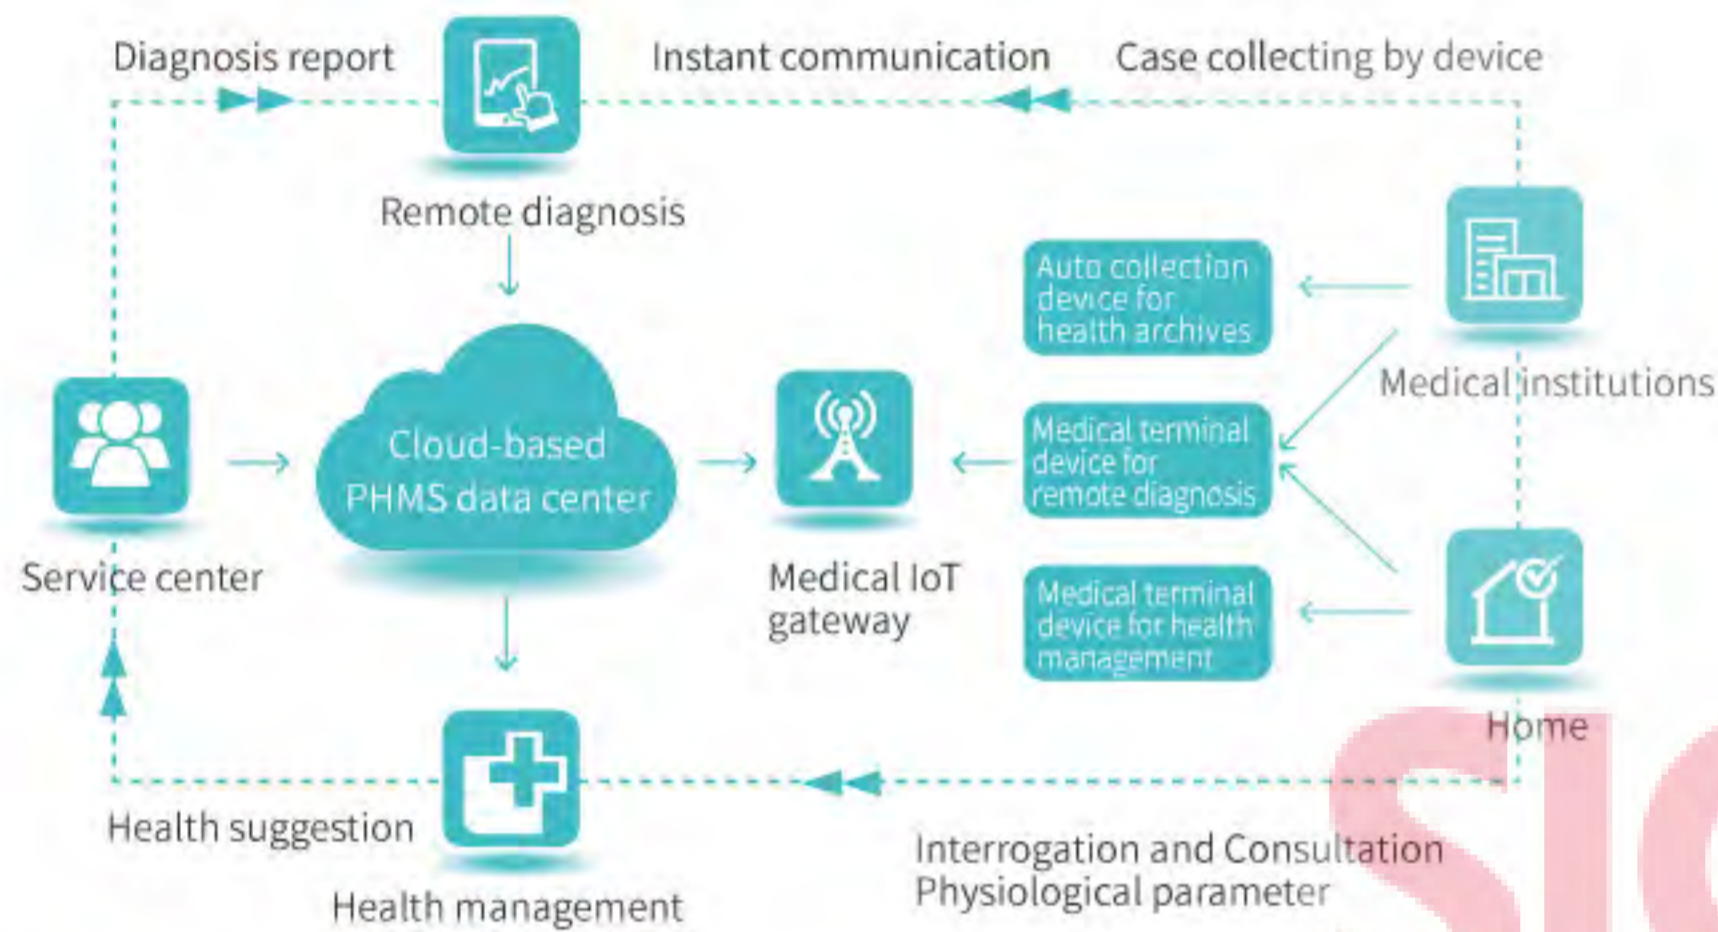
Diagnosis report

Instant communication

Case collecting by device

Remote diagnosis

Auto collection device for health archives

Medical institutions

Service center

Cloud-based PHMS data center

Medical IoT gateway

Medical terminal device for remote diagnosis

Medical terminal device for health management

Home

Health suggestion

Health management

Interrogation and Consultation
Physiological parameter